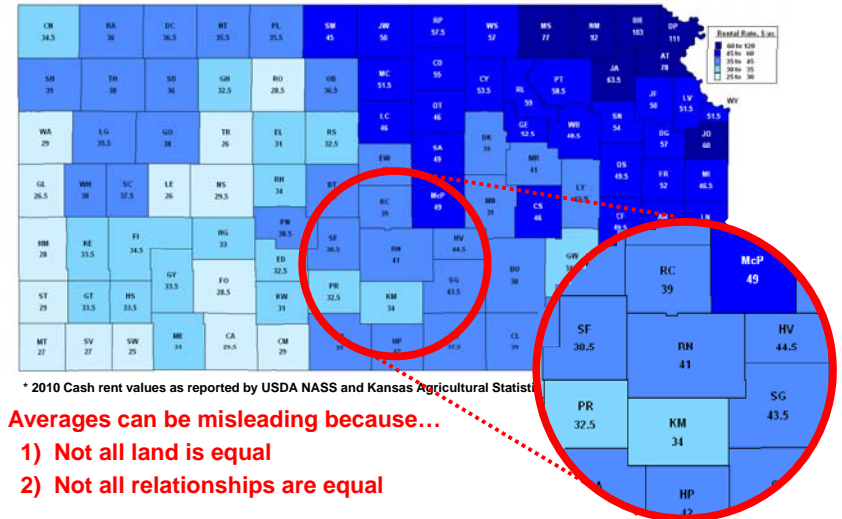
CN 34.5
RA 36
DC 36.5
NT 35.5
PL 35.5
SM 45
JW 50
RP 57.5
WS 57
MS 77
NM 92
BR 103
DP 111

Rental Rate, $/ac
60 to 120
45 to 60
35 to 45
30 to 35
25 to 30

SH 39
TH 38
SD 36
GH 32.5
RO 28.5
OB 36.5
MC 51.5
CD 55
CY 53.5
RL 59
PT 58.5
JA 63.5
AT 78
JF 50
LV 51.5
WY 51.5

WA 29
LG 35.5
GO 38
TR 26
EL 31
RS 32.5
LC 46
OT 46
GE 52.5
WB 49.5
SN 54
DG 57
JO 60

DK 39
SA 49
EW
MR 41
OS 49.5
FR 52
MI 46.5

GL 26.5
WH 38
SC 37.5
LE 26
NS 29.5
RH 34
BT
RC 39
McP 49
MN 31
CS 46
LY
CF 49.5
LN

HM 28
KE 33.5
FI 34.5
HG 33
PN 38.5
SF 30.5
RN 41
HV 44.5
GW

ST 29
GT 33.5
HS 33.5
GY 33.5
FO 28.5
ED 32.5
KW 31
PR 32.5
KM 34
SG 43.5
BU 38

MT 27
SV 27
SW 25
ME 31
CA 29.5
CM 29
HP
CL

RC 39
McP 49
SF 30.5
RN 41
HV 44.5
SG 43.5
PR 32.5
KM 34
HP 42

* 2010 Cash rent values as reported by USDA NASS and Kansas Agricultural Statisti

Averages can be misleading because…
1) Not all land is equal
2) Not all relationships are equal